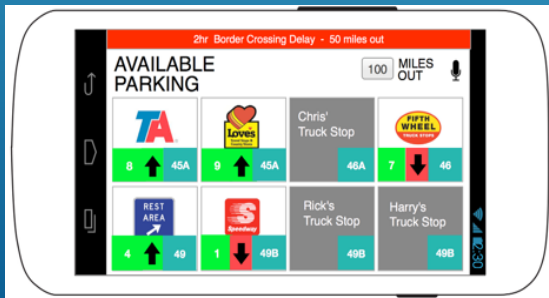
2hr Border Crossing Delay - 50 miles out

AVAILABLE PARKING

100 MILES OUT

TA
8 45A

Love's
9 45A

Chris' Truck Stop
46A

FIFTH WHEEL TRUCK STOPS
7 46

REST AREA
4 49

Speedway
1 49B

Rick's Truck Stop
49B

Harry's Truck Stop
49B

2:30